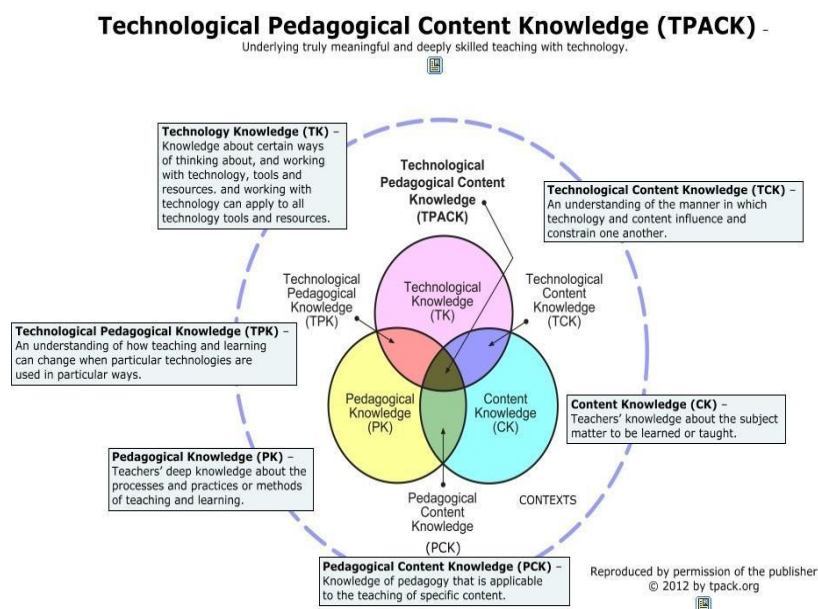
Technological Pedagogical Content Knowledge (TPACK) -
Underlying truly meaningful and deeply skilled teaching with technology.

Technology Knowledge (TK) – Knowledge about certain ways of thinking about, and working with technology, tools and resources. and working with technology can apply to all technology tools and resources.

Technological Pedagogical Content Knowledge (TPACK)

Technological Content Knowledge (TCK) – An understanding of the manner in which technology and content influence and constrain one another.

Technological Pedagogical Knowledge (TPK)

Technological Knowledge (TK)

Technological Content Knowledge (TCK)

Technological Pedagogical Knowledge (TPK) – An understanding of how teaching and learning can change when particular technologies are used in particular ways.

Pedagogical Knowledge (PK)

Content Knowledge (CK)

Content Knowledge (CK) – Teachers' knowledge about the subject matter to be learned or taught.

Pedagogical Knowledge (PK) – Teachers' deep knowledge about the processes and practices or methods of teaching and learning.

Pedagogical Content Knowledge (PCK)

CONTEXTS

Pedagogical Content Knowledge (PCK) – Knowledge of pedagogy that is applicable to the teaching of specific content.

Reproduced by permission of the publisher © 2012 by tpack.org